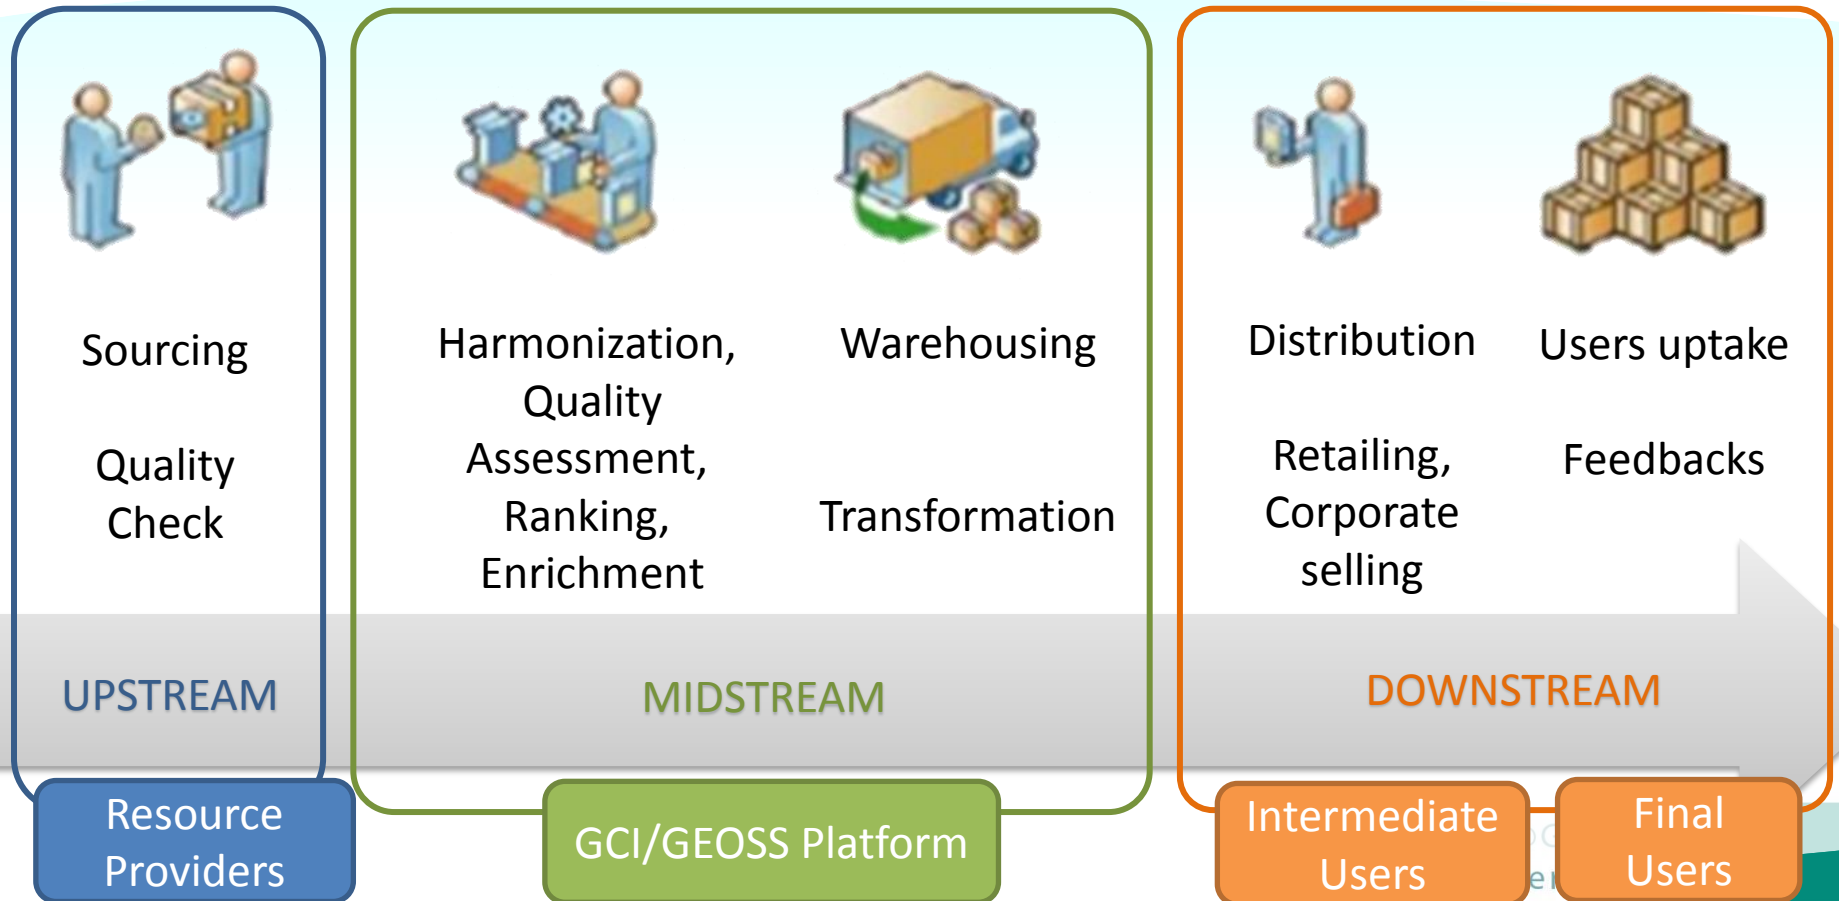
Sourcing

Quality Check

UPSTREAM

Resource Providers

Harmonization, Quality Assessment, Ranking, Enrichment

Warehousing

Transformation

MIDSTREAM

GCI/GEOSS Platform

Distribution

Retailing, Corporate selling

Users uptake

Feedbacks

DOWNSTREAM

Intermediate Users

Final Users